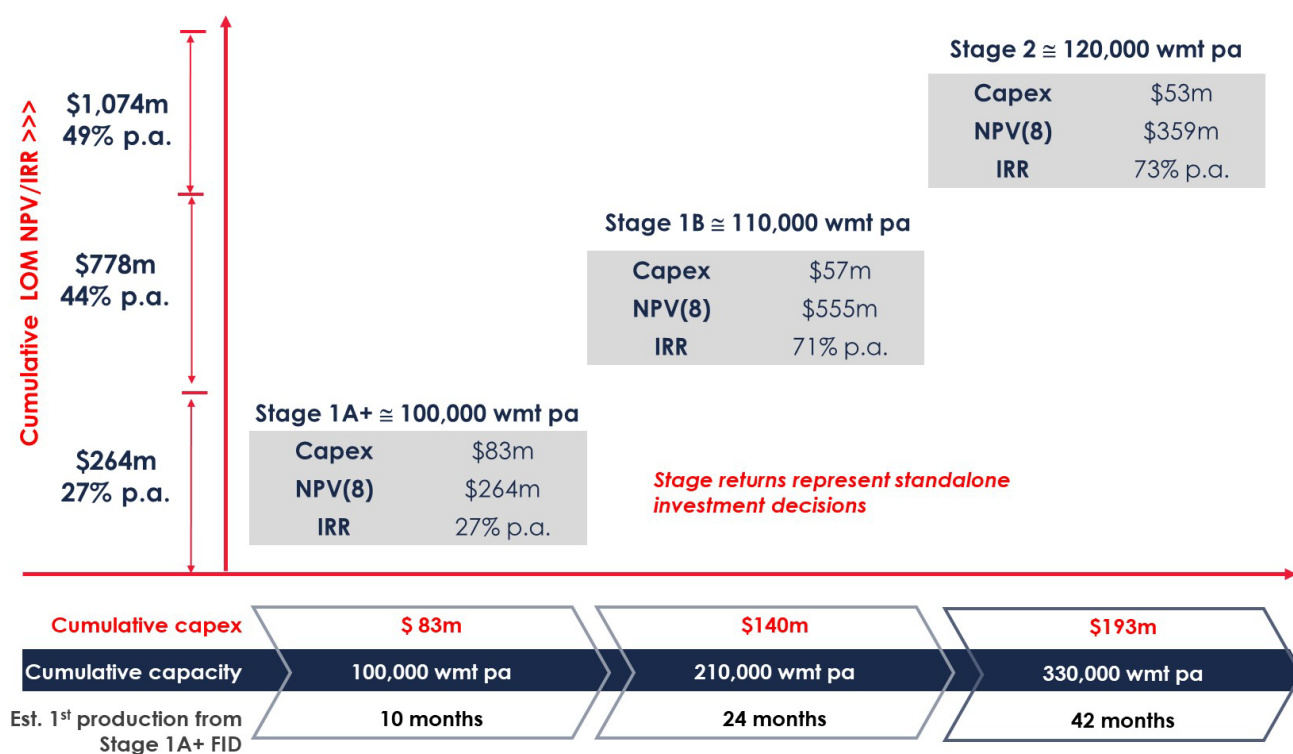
Cumulative LOM NPV/IRR >>>

$1,074m
49% p.a.

$778m
44% p.a.

$264m
27% p.a.

Stage 2 ≅ 120,000 wmt pa

| Capex | $53m |
|---|---|
| NPV(8) | $359m |
| IRR | 73% p.a. |

Stage 1B ≅ 110,000 wmt pa

| Capex | $57m |
|---|---|
| NPV(8) | $555m |
| IRR | 71% p.a. |

Stage 1A+ ≅ 100,000 wmt pa

| Capex | $83m |
|---|---|
| NPV(8) | $264m |
| IRR | 27% p.a. |

Stage returns represent standalone investment decisions

| Cumulative capex | $ 83m | $140m | $193m |
|---|---|---|---|
| Cumulative capacity | 100,000 wmt pa | 210,000 wmt pa | 330,000 wmt pa |
| Est. 1st production from Stage 1A+ FID | 10 months | 24 months | 42 months |